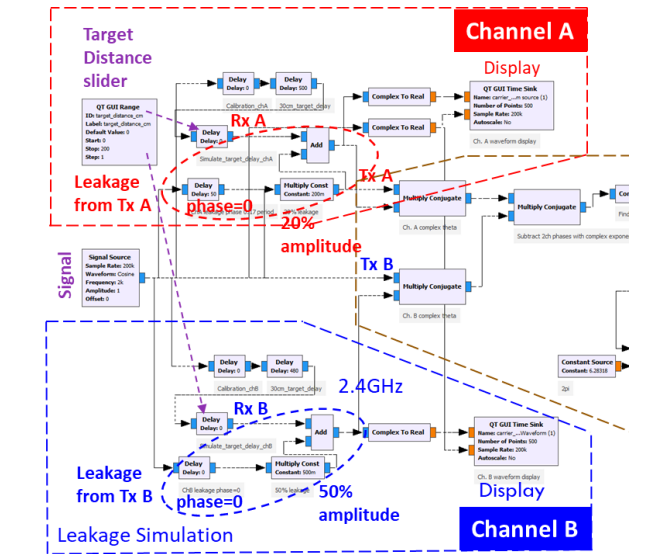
Channel A

Target Distance slider

Display

QT GUI Range
ID: target_distance_cm
Label: target_distance_cm
Default Value: 0
Start: 0
Stop: 200
Step: 1

Delay
Delay: 0

Delay
Delay: 500

Calibration_chA

30cm_target_delay

Complex To Real

Complex To Real

QT GUI Time Sink
Name: carrier_...m source (1)
Number of Points: 500
Sample Rate: 200k
Autoscale: No

Ch. A waveform display

Rx A

Delay
Delay: 0

Simulate_target_delay_chA

Add

Leakage from Tx A

Delay
Delay: 50

Multiply Const
Constant: 200m

phase=0

Tx A

20% leakage

20% amplitude

Multiply Conjugate

Ch. A complex theta

Multiply Conjugate

Subtract 2ch phases with complex exponent

Signal

Signal Source
Sample Rate: 200k
Waveform: Cosine
Frequency: 2k
Amplitude: 1
Offset: 0

Tx B

Multiply Conjugate

Ch. B complex theta

Delay
Delay: 0

Delay
Delay: 480

Calibration_chB

30cm_target_delay

2.4GHz

Constant Source
Constant: 6.28318

2pi

Rx B

Delay
Delay: 0

Simulate_target_delay_chB

Add

Complex To Real

QT GUI Time Sink
Name: carrier_...Waveform (1)
Number of Points: 500
Sample Rate: 200k
Autoscale: No

Ch. B waveform display

Leakage from Tx B

Delay
Delay: 0

ChB leakage phase=0

Multiply Const
Constant: 500m

50% leakage

phase=0

50% amplitude

Display

Leakage Simulation

Channel B